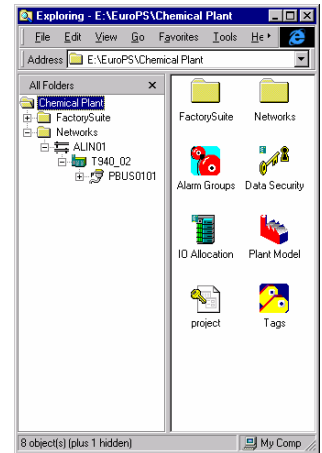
Exploring - E:\EuroPS\Chemical Plant

File Edit View Go Favorites Tools He

Address E:\EuroPS\Chemical Plant

All Folders ×

Chemical Plant
FactorySuite
Networks
ALIN01
T940_02
PBUS0101

FactorySuite
Networks
Alarm Groups
Data Security
IO Allocation
Plant Model
project
Tags

8 object(s) (plus 1 hidden)
My Comp